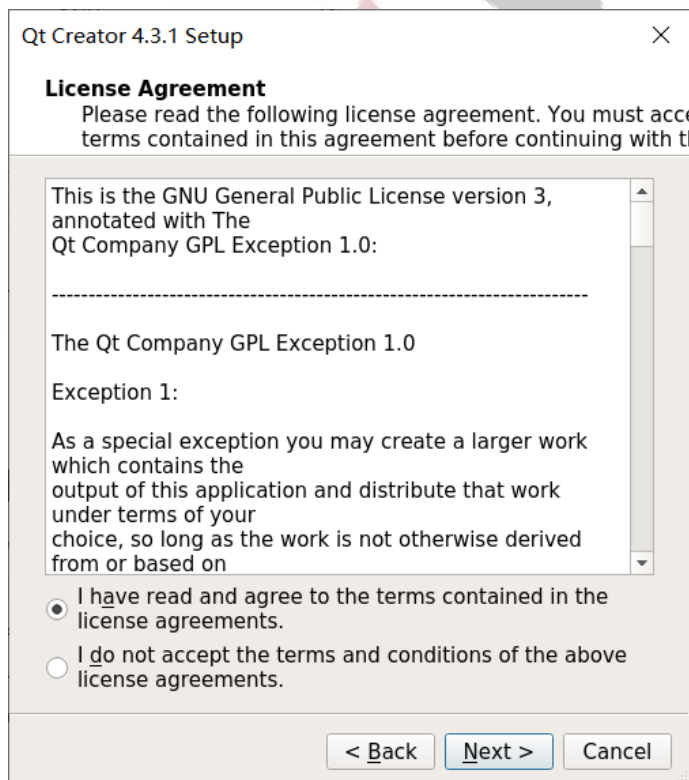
Qt Creator 4.3.1 Setup

License Agreement
Please read the following license agreement. You must acce
terms contained in this agreement before continuing with th

This is the GNU General Public License version 3, annotated with The
Qt Company GPL Exception 1.0:

------------------------------------------------------------------------

The Qt Company GPL Exception 1.0

Exception 1:

As a special exception you may create a larger work which contains the
output of this application and distribute that work under terms of your
choice, so long as the work is not otherwise derived from or based on

I have read and agree to the terms contained in the license agreements.

I do not accept the terms and conditions of the above license agreements.

< Back

Next >

Cancel